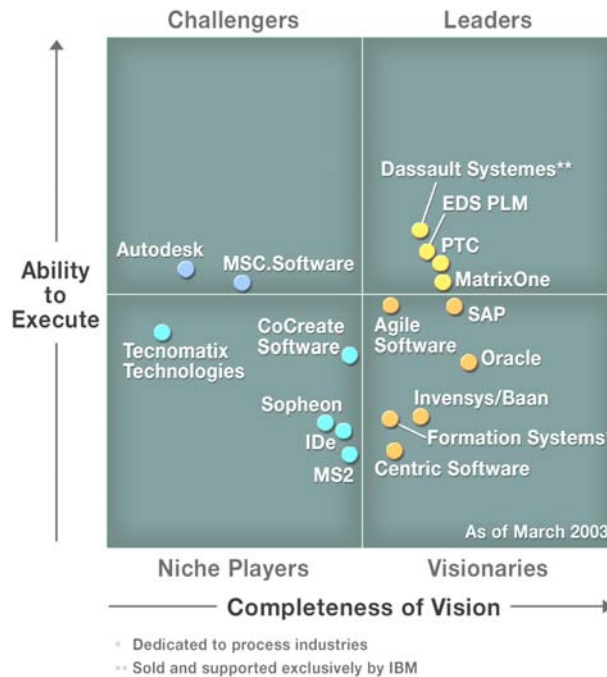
Challengers

Leaders

Ability to Execute

Dassault Systemes**

EDS PLM

PTC

MatrixOne

Autodesk

MSC.Software

SAP

Agile Software

Oracle

CoCreate Software

Tecnomatix Technologies

Invensys/Baan

Formation Systems

Sopheon

IDe

MS2

Centric Software

As of March 2003

Niche Players

Visionaries

Completeness of Vision

* Dedicated to process industries

** Sold and supported exclusively by IBM